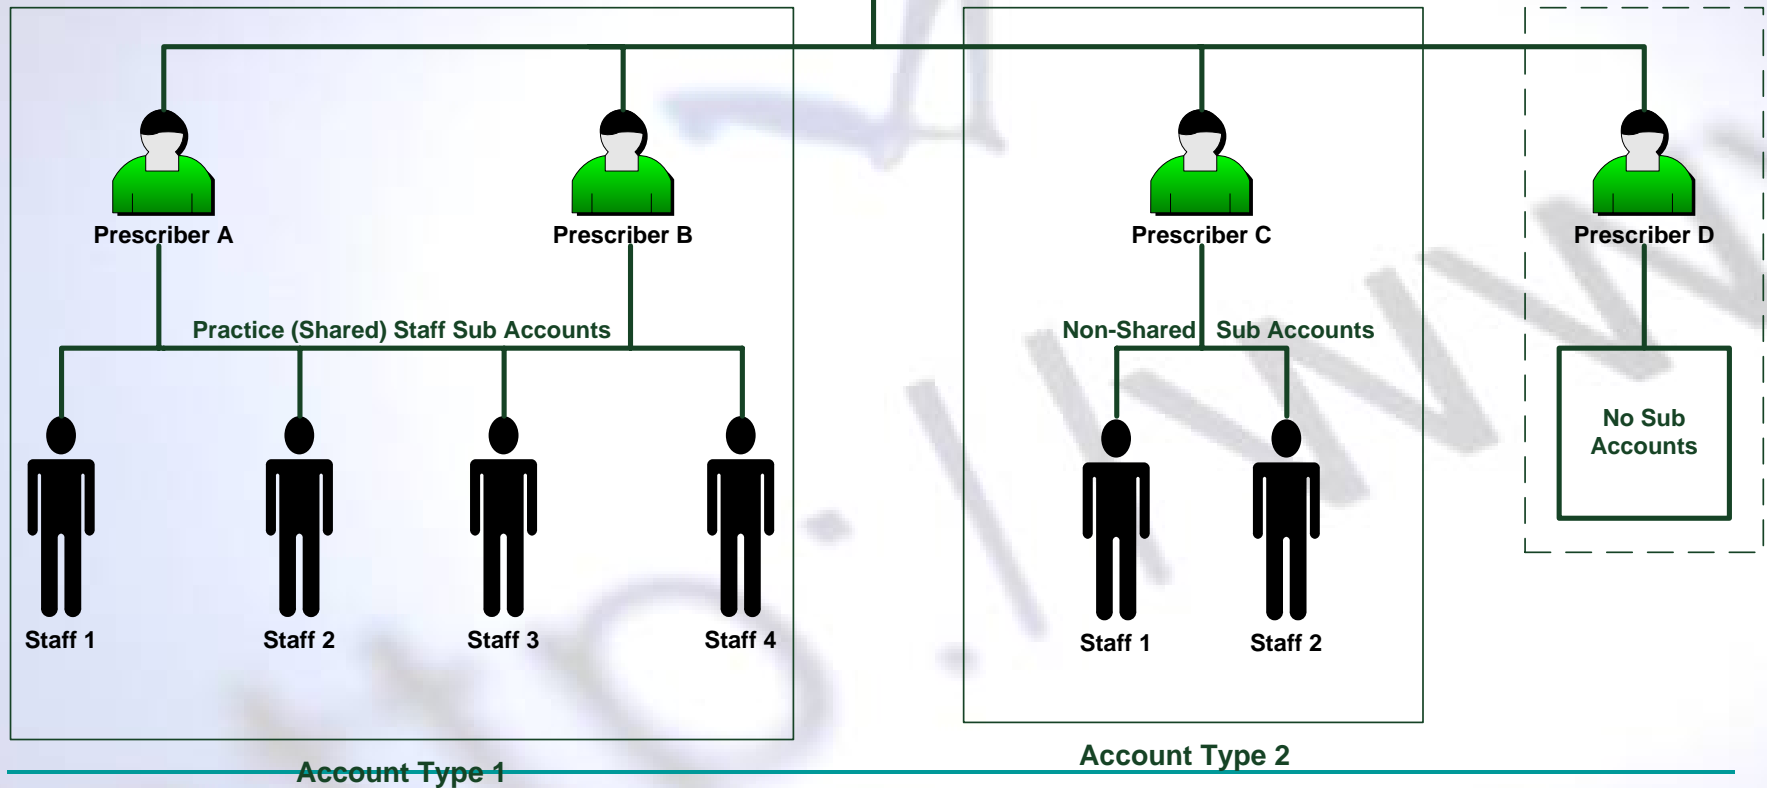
Prescriber A

Prescriber B

Prescriber C

Prescriber D

Practice (Shared) Staff Sub Accounts

Non-Shared Sub Accounts

No Sub Accounts

Staff 1

Staff 2

Staff 3

Staff 4

Staff 1

Staff 2

Account Type 1

Account Type 2